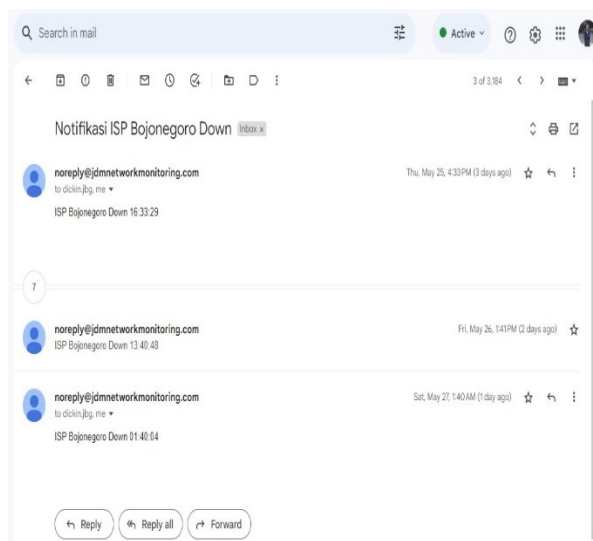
Search in mail

Active

3 of 3,184

Notifikasi ISP Bojonegoro Down Inbox ×

noreply@jdmnetworkmonitoring.com
to dickin.jbg, me

Thu, May 25, 4:33 PM (3 days ago)

ISP Bojonegoro Down 16:33:29

7

noreply@jdmnetworkmonitoring.com
ISP Bojonegoro Down 13:40:48

Fri, May 26, 1:41 PM (2 days ago)

noreply@jdmnetworkmonitoring.com
to dickin.jbg, me

Sat, May 27, 1:40 AM (1 day ago)

ISP Bojonegoro Down 01:40:04

Reply

Reply all

Forward